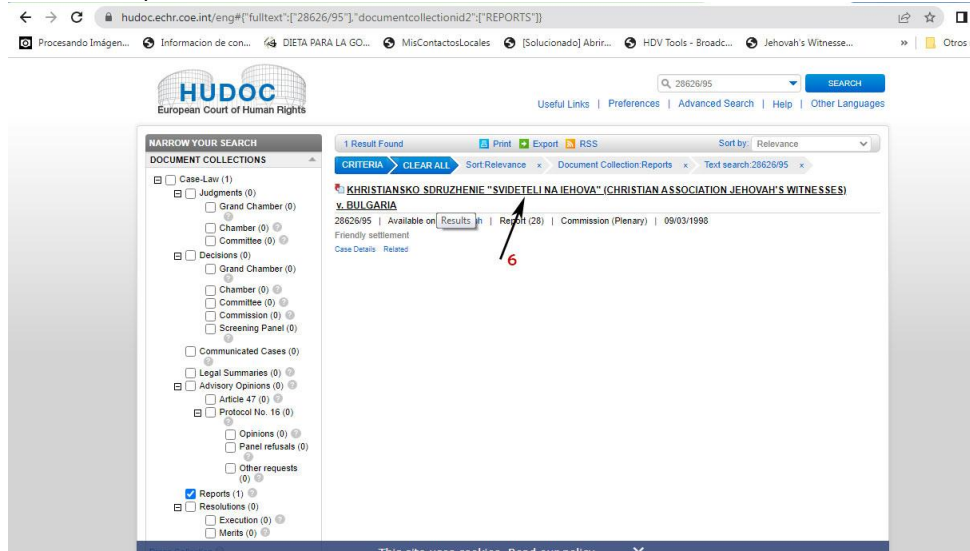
hudoc.echr.coe.int/eng#{"fulltext":["28626/95"],"documentcollectionid2":["REPORTS"]}

Procesando Imágen... Informacion de con... DIETA PARA LA GO... MisContactosLocales [Solucionado] Abrir... HDV Tools - Broadc... Jehovah's Witnesse... » Otros

HUDOC
European Court of Human Rights

28626/95 SEARCH

Useful Links | Preferences | Advanced Search | Help | Other Languages

NARROW YOUR SEARCH
DOCUMENT COLLECTIONS
Case-Law (1)
Judgments (0)
Grand Chamber (0)
Chamber (0)
Committee (0)
Decisions (0)
Grand Chamber (0)
Chamber (0)
Committee (0)
Commission (0)
Screening Panel (0)
Communicated Cases (0)
Legal Summaries (0)
Advisory Opinions (0)
Article 47 (0)
Protocol No. 16 (0)
Opinions (0)
Panel refusals (0)
Other requests (0)
Reports (1)
Resolutions (0)
Execution (0)
Merits (0)

1 Result Found Print Export RSS Sort by: Relevance

CRITERIA CLEAR ALL Sort:Relevance × Document Collection:Reports × Text search:28626/95 ×

KHRISTIANSKO SDRUZHENIE "SVIDETELI NA IEHOVA" (CHRISTIAN ASSOCIATION JEHOVAH'S WITNESSES) v. BULGARIA
28626/95 | Available on Results h | Report (28) | Commission (Plenary) | 09/03/1998
Friendly settlement
Case Details Related

6

This site uses cookies. Read our policy ×